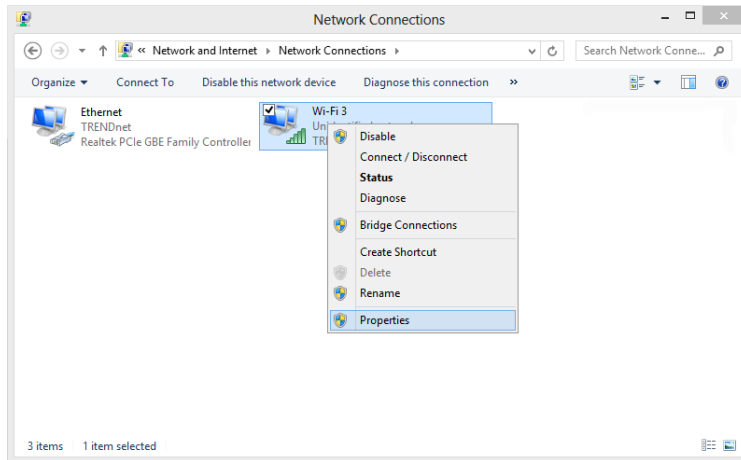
Network Connections

« Network and Internet › Network Connections ›

Search Network Conne...

Organize ▾ Connect To Disable this network device Diagnose this connection »

Ethernet
TRENDnet
Realtek PCIe GBE Family Controller

Wi-Fi 3
Uni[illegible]
TR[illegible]

Disable
Connect / Disconnect
Status
Diagnose
Bridge Connections
Create Shortcut
Delete
Rename
Properties

3 items 1 item selected